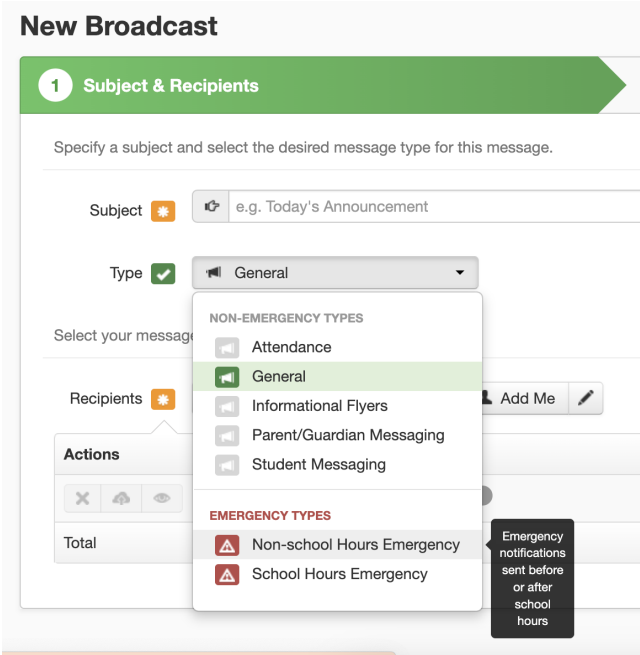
New Broadcast

1 Subject & Recipients

Specify a subject and select the desired message type for this message.

Subject

e.g. Today's Announcement

Type

General

Select your message

NON-EMERGENCY TYPES

Attendance

General

Informational Flyers

Parent/Guardian Messaging

Student Messaging

EMERGENCY TYPES

Non-school Hours Emergency

School Hours Emergency

Emergency notifications sent before or after school hours

Recipients

Add Me

Actions

Total